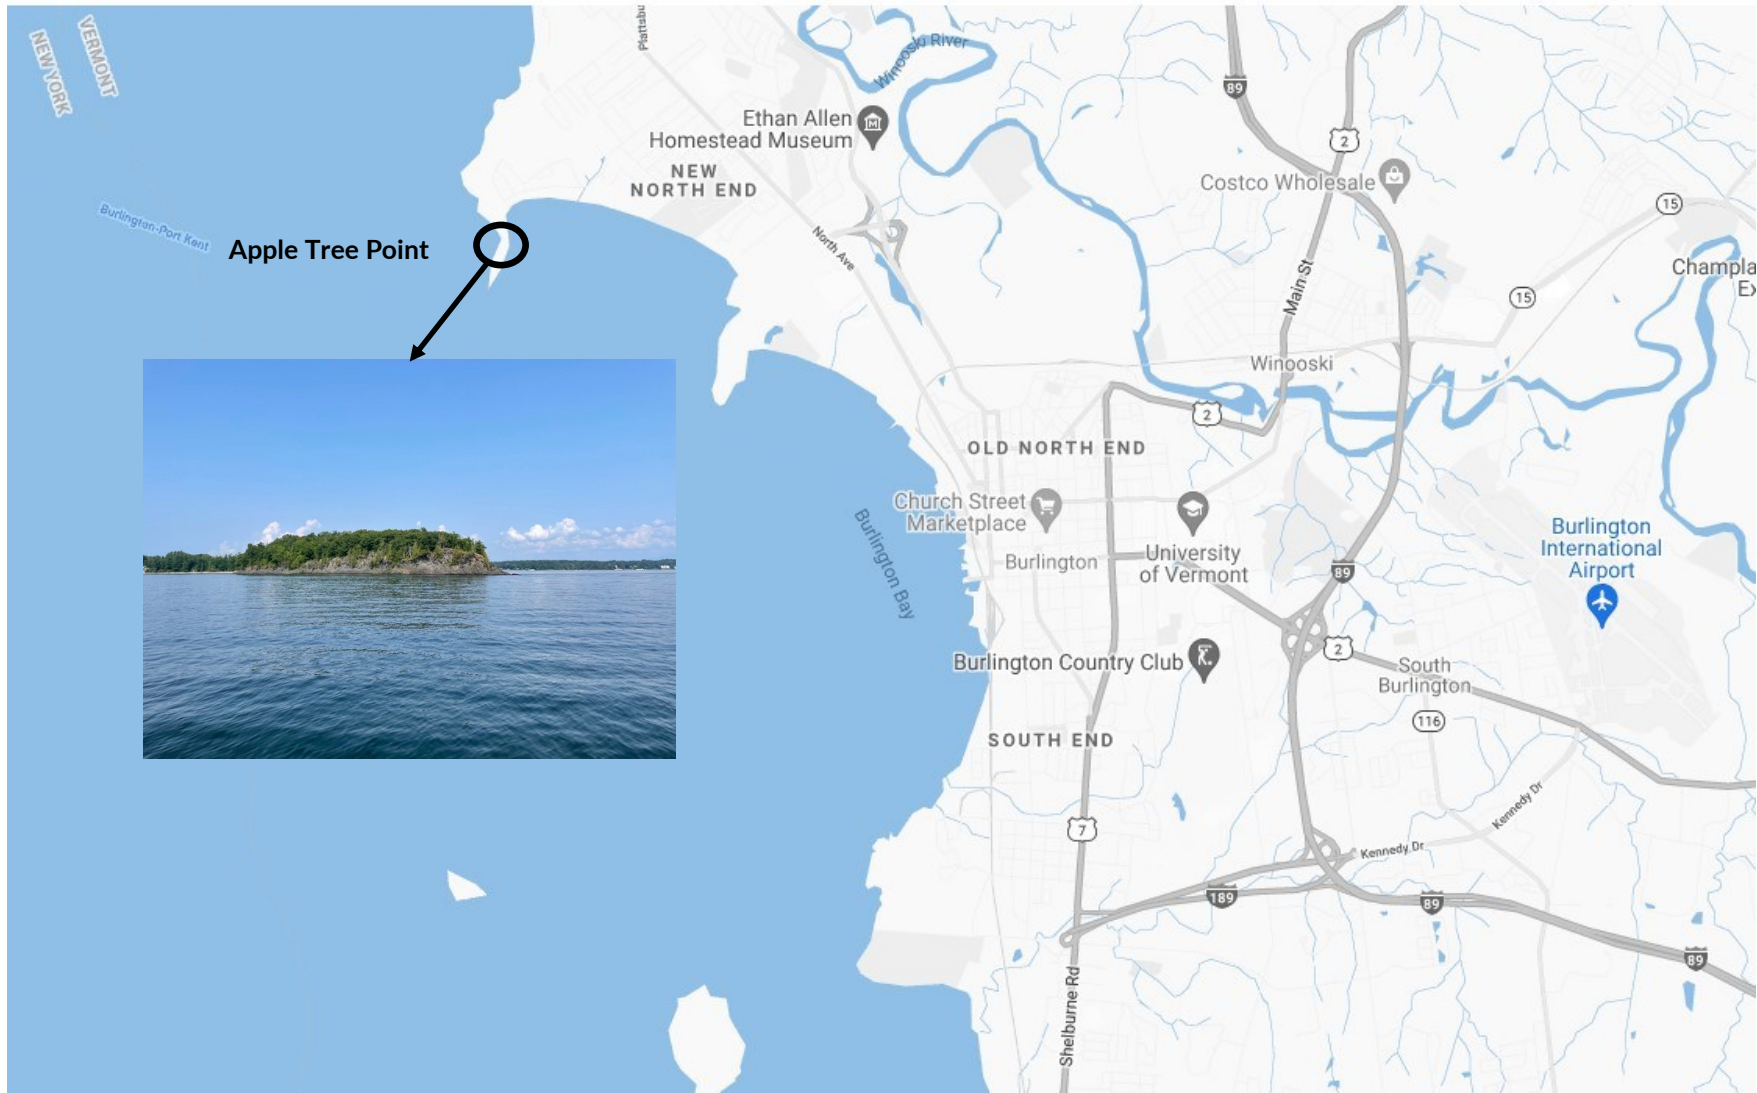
NEW YORK
VERMONT
Plattsbu
Winooski River
Ethan Allen Homestead Museum
NEW NORTH END
89
2
Costco Wholesale
15
Burlington-Port Kent
Apple Tree Point
North Ave
Main St
15
Champla Ex
Winooski
2
OLD NORTH END
Church Street Marketplace
Burlington Bay
Burlington
University of Vermont
89
Burlington International Airport
2
Burlington Country Club
South Burlington
116
SOUTH END
Kennedy Dr
7
Kennedy Dr
189
89
89
Shelburne Rd